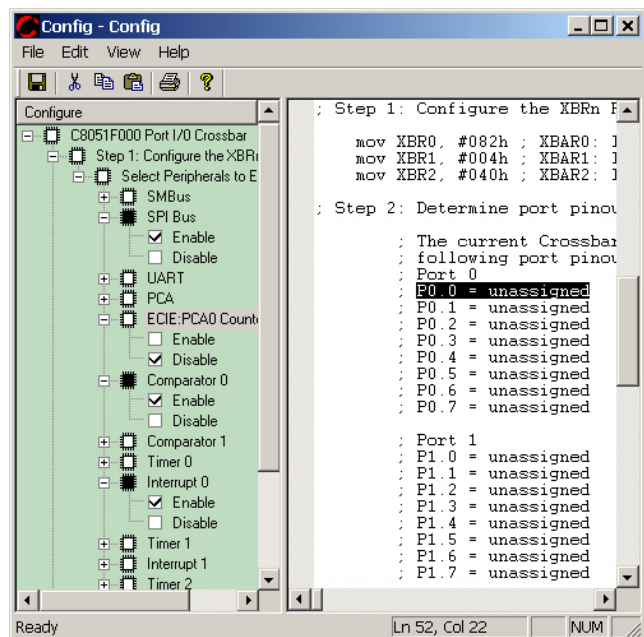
Config - Config

File Edit View Help

Configure

C8051F000 Port I/O Crossbar
Step 1: Configure the XBRn
Select Peripherals to E
SMBus
SPI Bus
Enable
Disable
UART
PCA
ECIE:PCA0 Counte
Enable
Disable
Comparator 0
Enable
Disable
Comparator 1
Timer 0
Interrupt 0
Enable
Disable
Timer 1
Interrupt 1
Timer 2

; Step 1: Configure the XBRn R

mov XBR0, #082h ; XBAR0: I
mov XBR1, #004h ; XBAR1: I
mov XBR2, #040h ; XBAR2: I

; Step 2: Determine port pinou

; The current Crossbar
; following port pinou
; Port 0
; P0.0 = unassigned
; P0.1 = unassigned
; P0.2 = unassigned
; P0.3 = unassigned
; P0.4 = unassigned
; P0.5 = unassigned
; P0.6 = unassigned
; P0.7 = unassigned

; Port 1
; P1.0 = unassigned
; P1.1 = unassigned
; P1.2 = unassigned
; P1.3 = unassigned
; P1.4 = unassigned
; P1.5 = unassigned
; P1.6 = unassigned
; P1.7 = unassigned

Ready Ln 52, Col 22 NUM